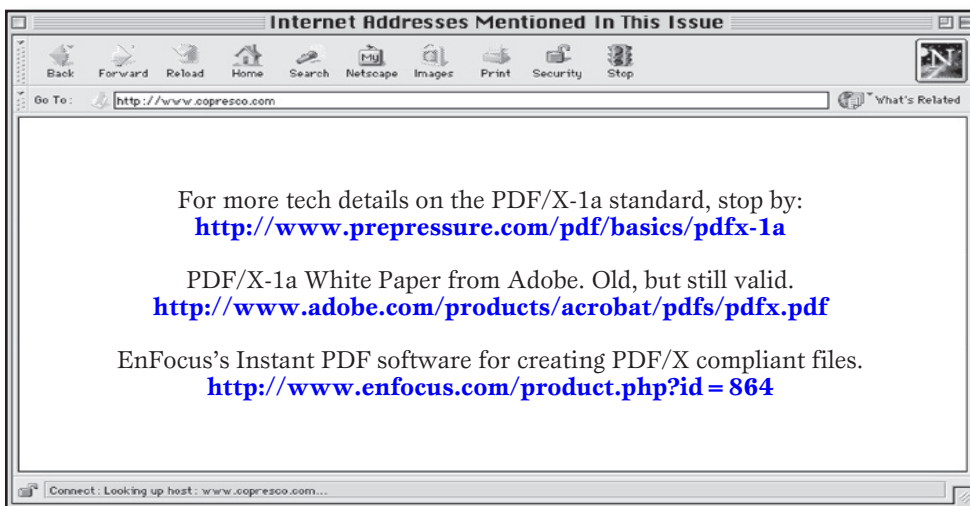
Internet Addresses Mentioned In This Issue

Back Forward Reload Home Search Netscape Images Print Security Stop

Go To: http://www.copresco.com

What's Related

For more tech details on the PDF/X-1a standard, stop by:
http://www.prepressure.com/pdf/basics/pdfx-1a

PDF/X-1a White Paper from Adobe. Old, but still valid.
http://www.adobe.com/products/acrobat/pdfs/pdfx.pdf

EnFocus's Instant PDF software for creating PDF/X compliant files.
http://www.enfocus.com/product.php?id = 864

Connect: Looking up host: www.copresco.com...